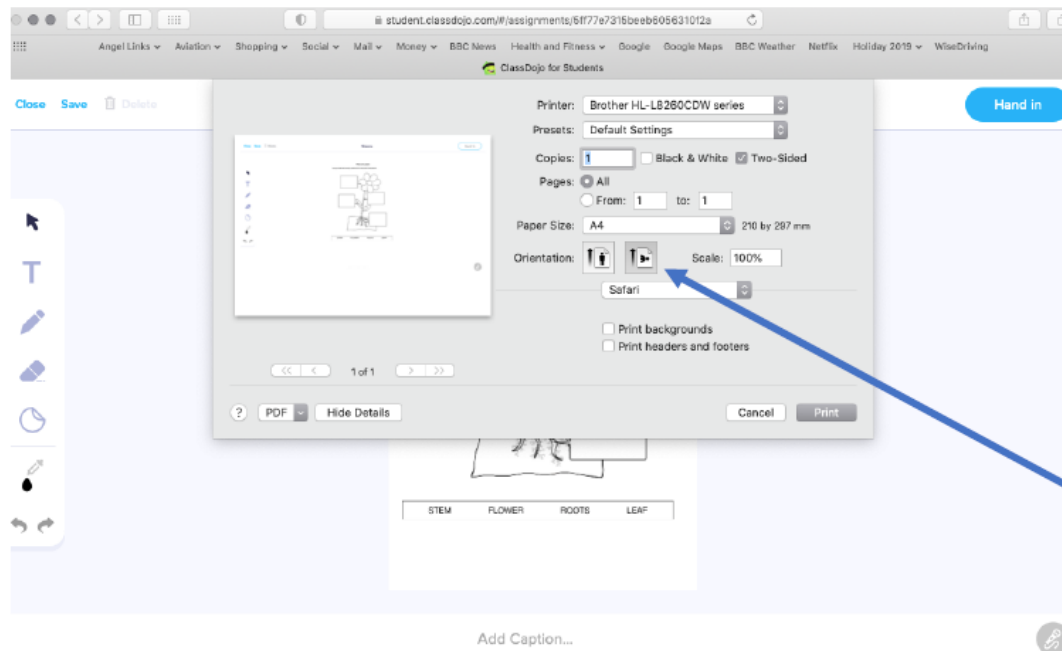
student.classdojo.com/#/assignments/5ff77e7315beeb605631012a

Angel Links ⌄ Aviation ⌄ Shopping ⌄ Social ⌄ Mail ⌄ Money ⌄ BBC News Health and Fitness ⌄ Google Google Maps BBC Weather Netflix Holiday 2019 ⌄ WiseDriving

ClassDojo for Students

Close Save Delete

Hand in

Printer: Brother HL-L8260CDW series

Presets: Default Settings

Copies: 1 Black & White Two-Sided

Pages: All

From: 1 to: 1

Paper Size: A4 210 by 297 mm

Orientation:

Scale: 100%

Safari

Print backgrounds

Print headers and footers

1 of 1

? PDF Hide Details

Cancel Print

STEM FLOWER ROOTS LEAF

Add Caption...